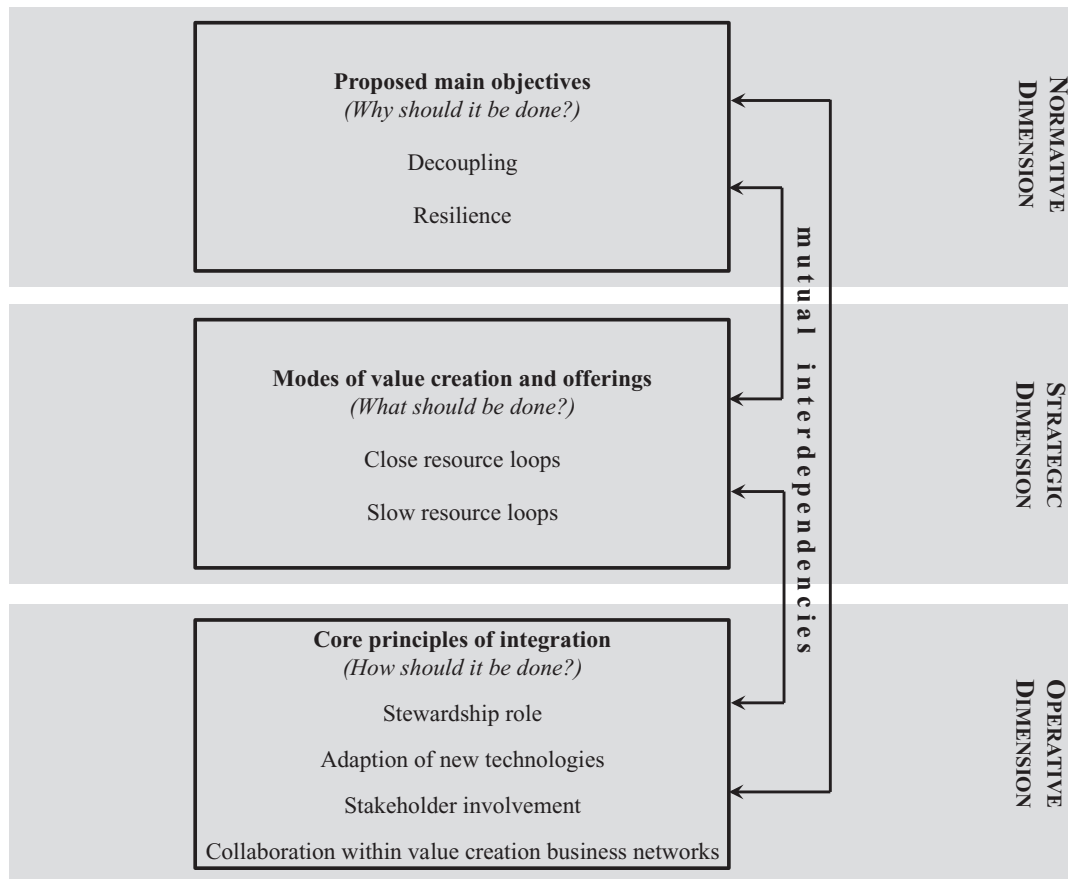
**Proposed main objectives**
*(Why should it be done?)*

Decoupling

Resilience

NORMATIVE DIMENSION

mutual interdependencies

**Modes of value creation and offerings**
*(What should be done?)*

Close resource loops

Slow resource loops

STRATEGIC DIMENSION

**Core principles of integration**
*(How should it be done?)*

Stewardship role

Adaption of new technologies

Stakeholder involvement

Collaboration within value creation business networks

OPERATIVE DIMENSION